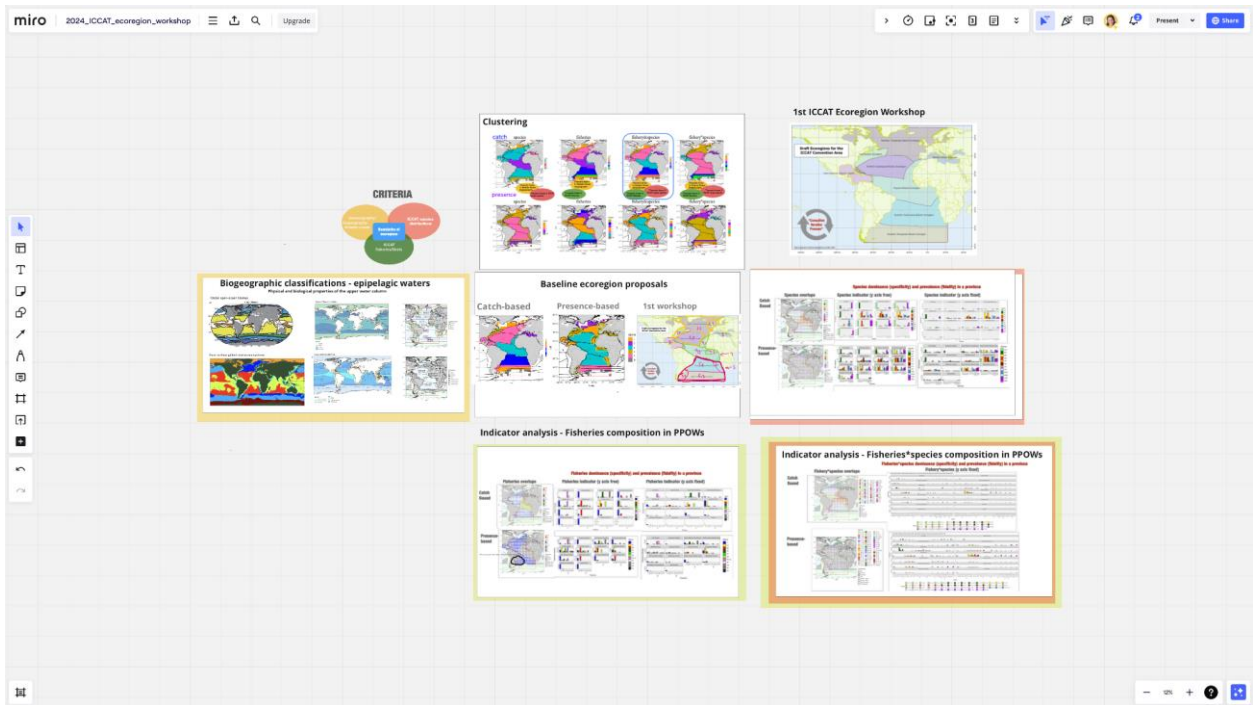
miro 2024_ICCAT_ecoregion_workshop Upgrade

Present Share

CRITERIA

ICCAT species distribution

ICCAT fisheries/fleets

Clustering

catch

species

fisheries

fisheries/species

fishery*species

presence

1st ICCAT Ecoregion Workshop

Draft Ecoregions for the ICCAT Convention Area

Biogeographic classifications - epipelagic waters

Physical and biological properties of the upper water column

Baseline ecoregion proposals

Catch-based

Presence-based

1st workshop

Species dominance (specificity) and prevalence (fidelity) in a province

Catch based

Presence based

Species overlaps

Species indicator (y axis free)

Species indicator (y axis fixed)

Indicator analysis - Fisheries composition in PPOWs

Fisheries dominance (specificity) and prevalence (fidelity) in a province

Catch based

Presence based

Fisheries overlaps

Fisheries indicator (y axis free)

Fisheries indicator (y axis fixed)

Indicator analysis - Fisheries*species composition in PPOWs

Fisheries*species dominance (specificity) and prevalence (fidelity) in a province

Catch based

Presence based

Fishery*species overlaps

Fishery*species (y axis fixed)

12%